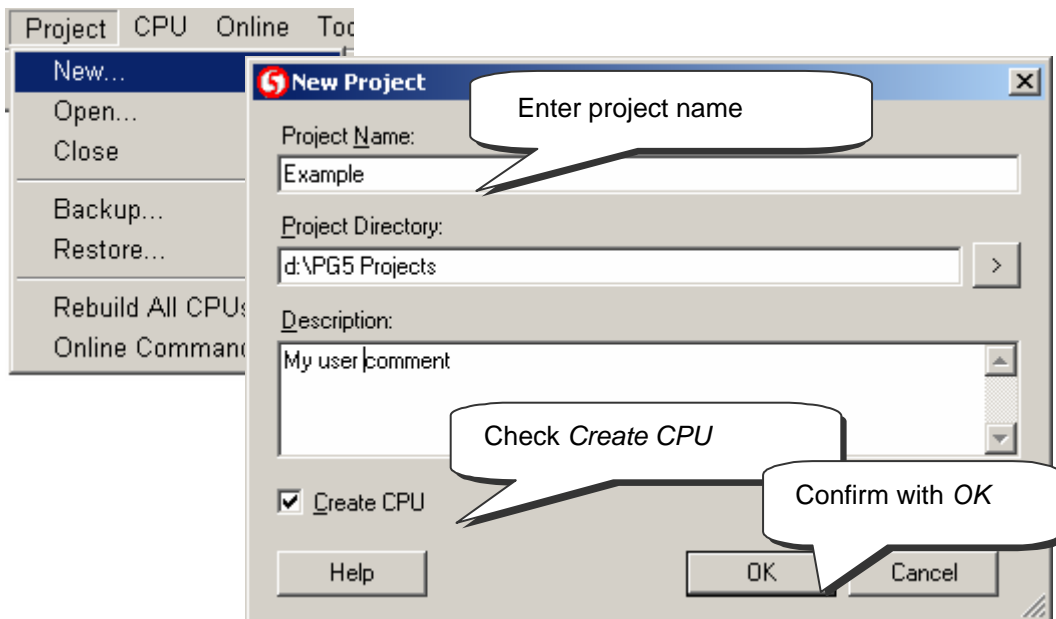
Project CPU Online Too

New...
Open...
Close
Backup...
Restore...
Rebuild All CPUs
Online Command

New Project

Enter project name

Project Name:
Example

Project Directory:
d:\PG5 Projects
>

Description:
My user comment

Check *Create CPU*

Create CPU

Confirm with *OK*

Help
OK
Cancel